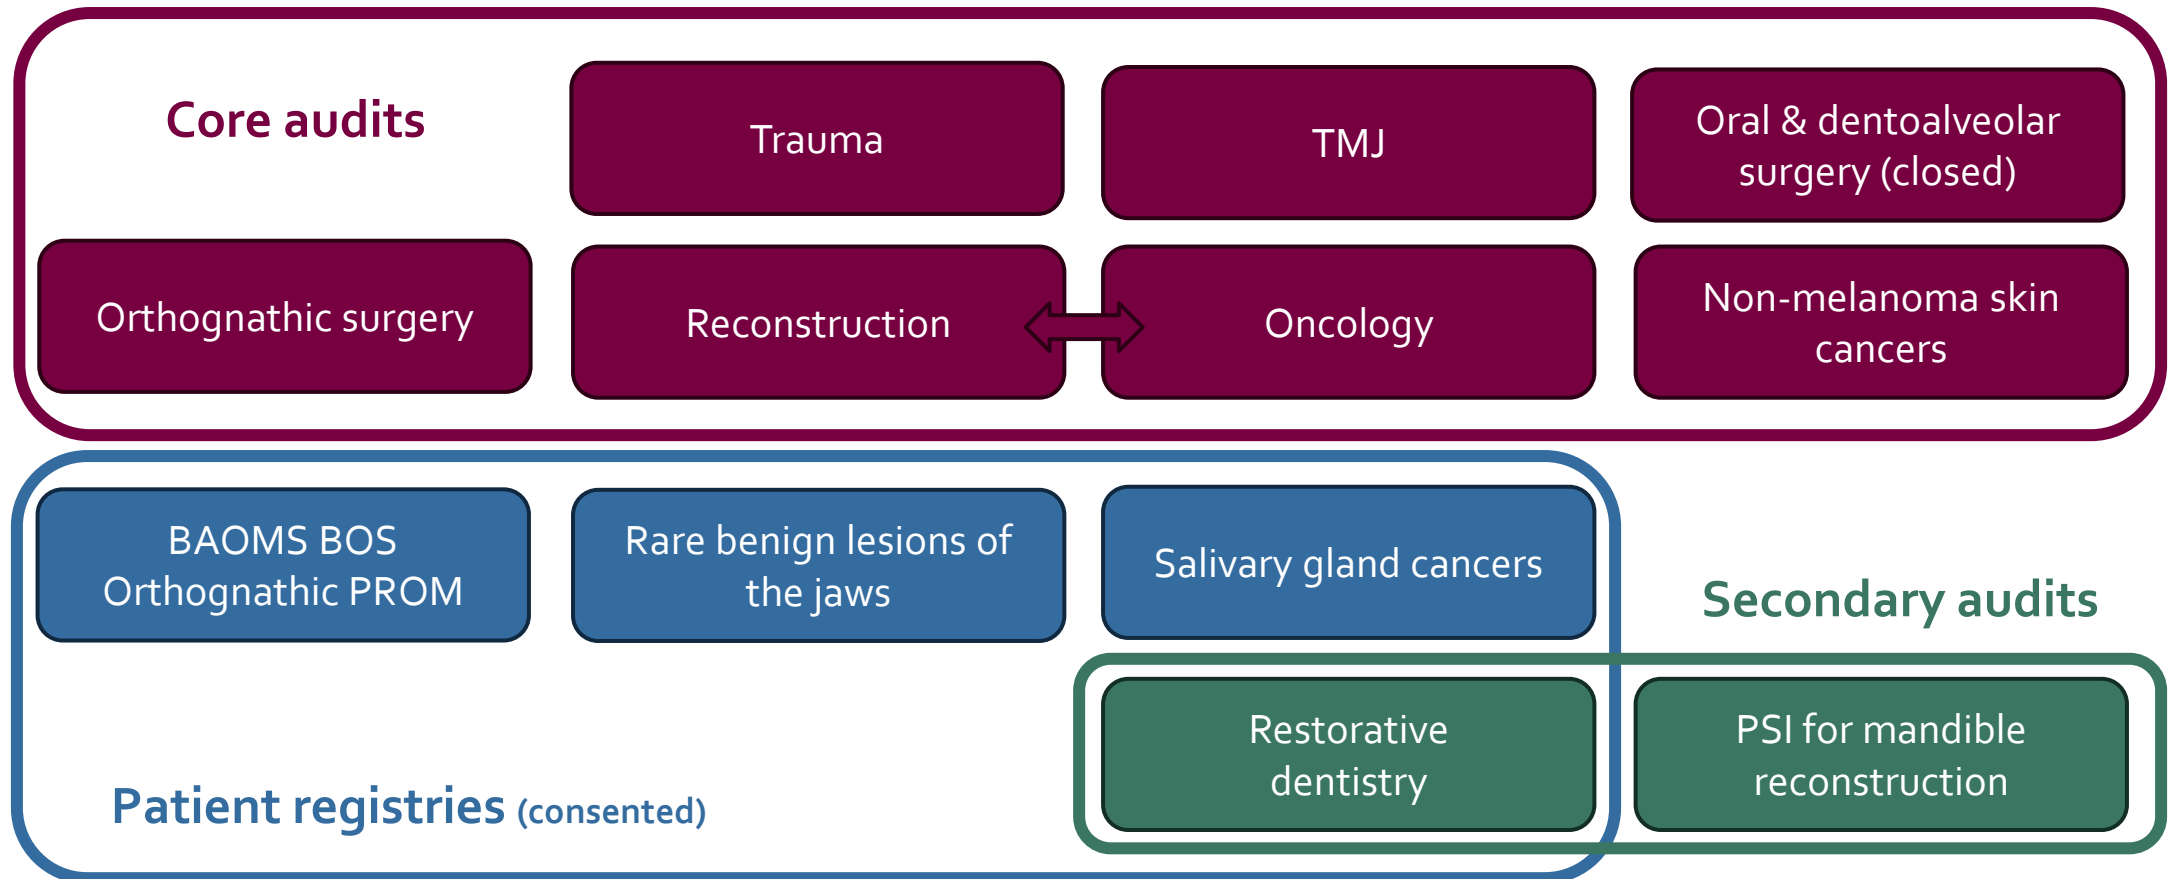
Core audits

Trauma

TMJ

Oral & dentoalveolar surgery (closed)

Orthognathic surgery

Reconstruction

Oncology

Non-melanoma skin cancers

BAOMS BOS Orthognathic PROM

Rare benign lesions of the jaws

Salivary gland cancers

Secondary audits

Restorative dentistry

PSI for mandible reconstruction

Patient registries (consented)